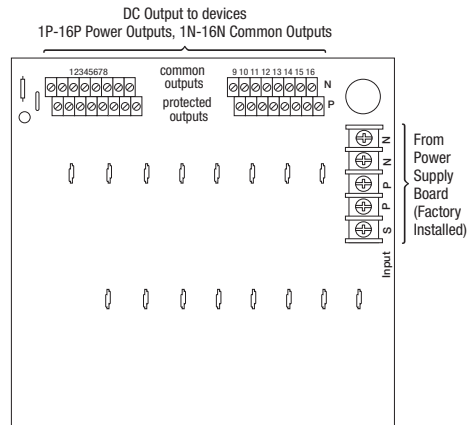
DC Output to devices
1P-16P Power Outputs, 1N-16N Common Outputs

12345678

common outputs

protected outputs

9 10 11 12 13 14 15 16

N

P

N
N
P
P
S

Input

From Power Supply Board (Factory Installed)